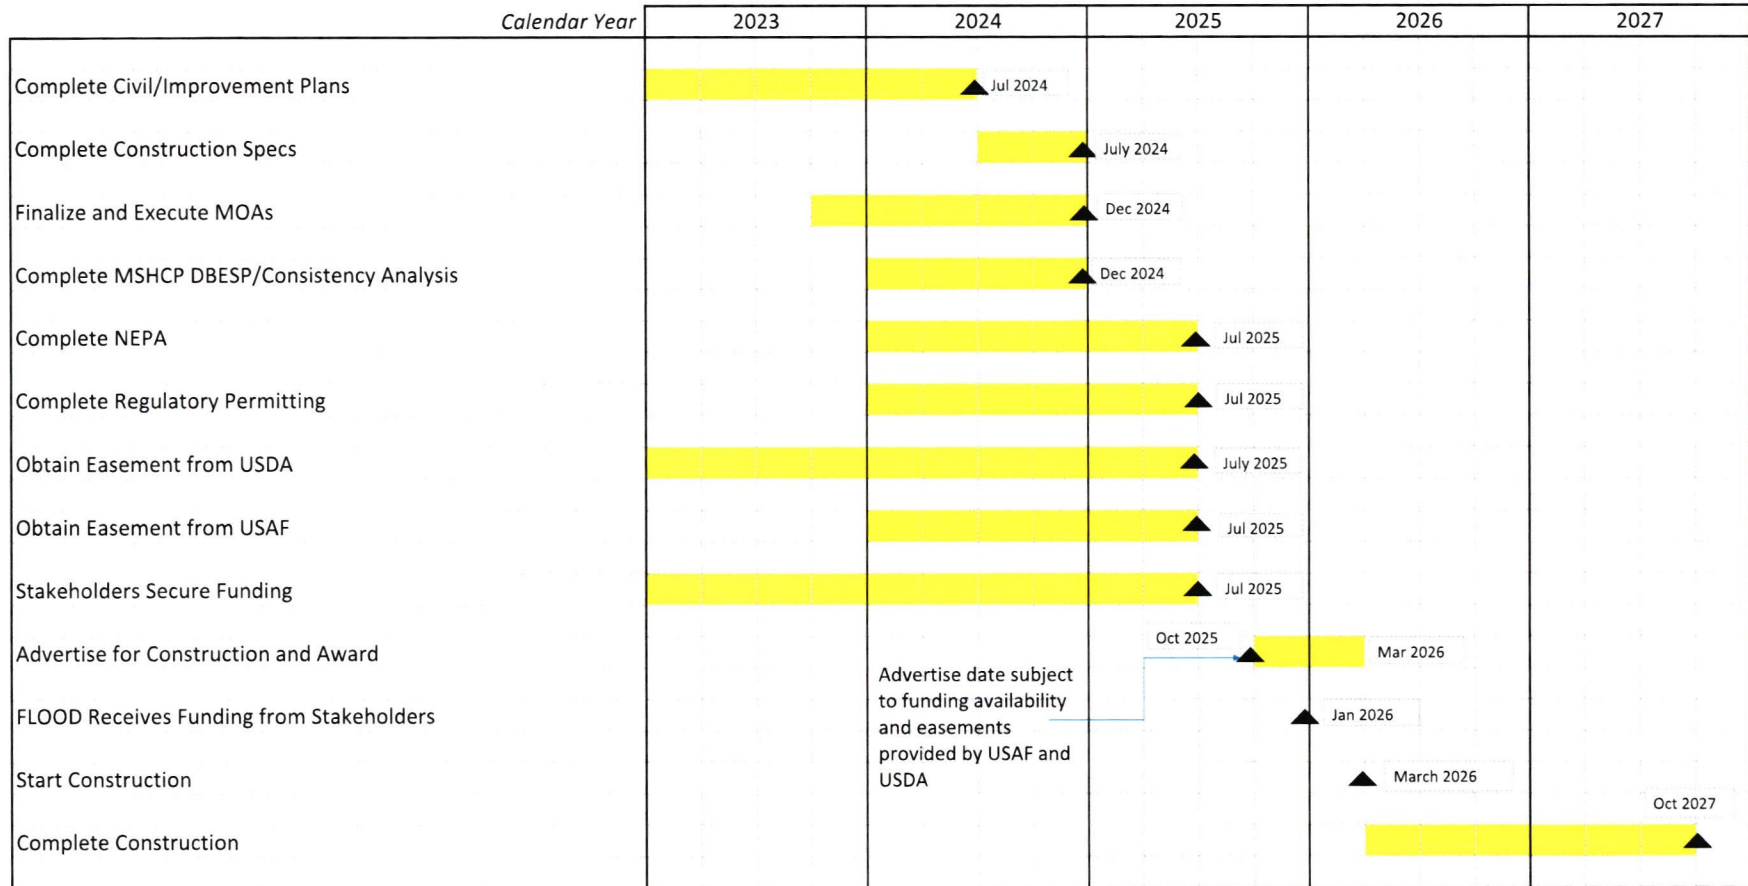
| Calendar Year | 2023 | 2024 | 2025 | 2026 | 2027 |
|---|---|---|---|---|---|

Complete Civil/Improvement Plans — Jul 2024

Complete Construction Specs — July 2024

Finalize and Execute MOAs — Dec 2024

Complete MSHCP DBESP/Consistency Analysis — Dec 2024

Complete NEPA — Jul 2025

Complete Regulatory Permitting — Jul 2025

Obtain Easement from USDA — July 2025

Obtain Easement from USAF — Jul 2025

Stakeholders Secure Funding — Jul 2025

Advertise for Construction and Award — Oct 2025 — Mar 2026

Advertise date subject to funding availability and easements provided by USAF and USDA

FLOOD Receives Funding from Stakeholders — Jan 2026

Start Construction — March 2026

Complete Construction — Oct 2027